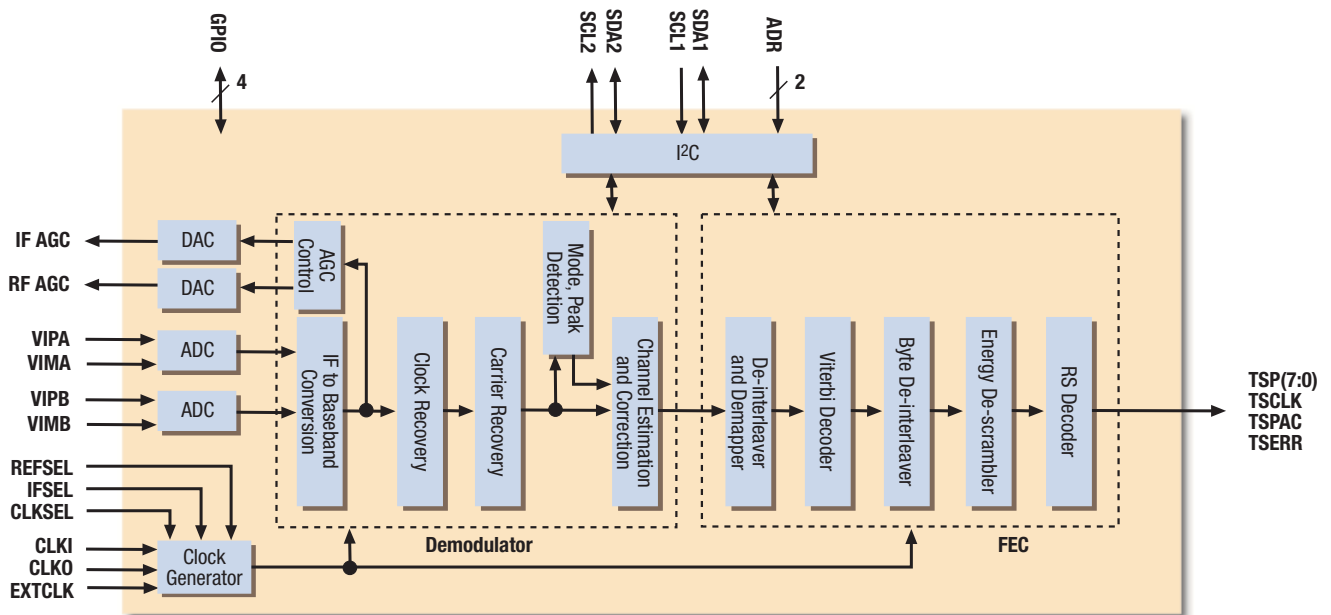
GPIO
4
SCL2
SDA2
SCL1
SDA1
ADR
2
I²C
IF AGC
RF AGC
DAC
DAC
AGC Control
Mode, Peak Detection
VIPA
VIMA
VIPB
VIMB
ADC
ADC
IF to Baseband Conversion
Clock Recovery
Carrier Recovery
Channel Estimation and Correction
De-interleaver and Demapper
Viterbi Decoder
Byte De-interleaver
Energy De-scrambler
RS Decoder
TSP(7:0)
TSCLK
TSPAC
TSERR
REFSEL
IFSEL
CLKSEL
CLKI
CLKO
EXTCLK
Clock Generator
Demodulator
FEC